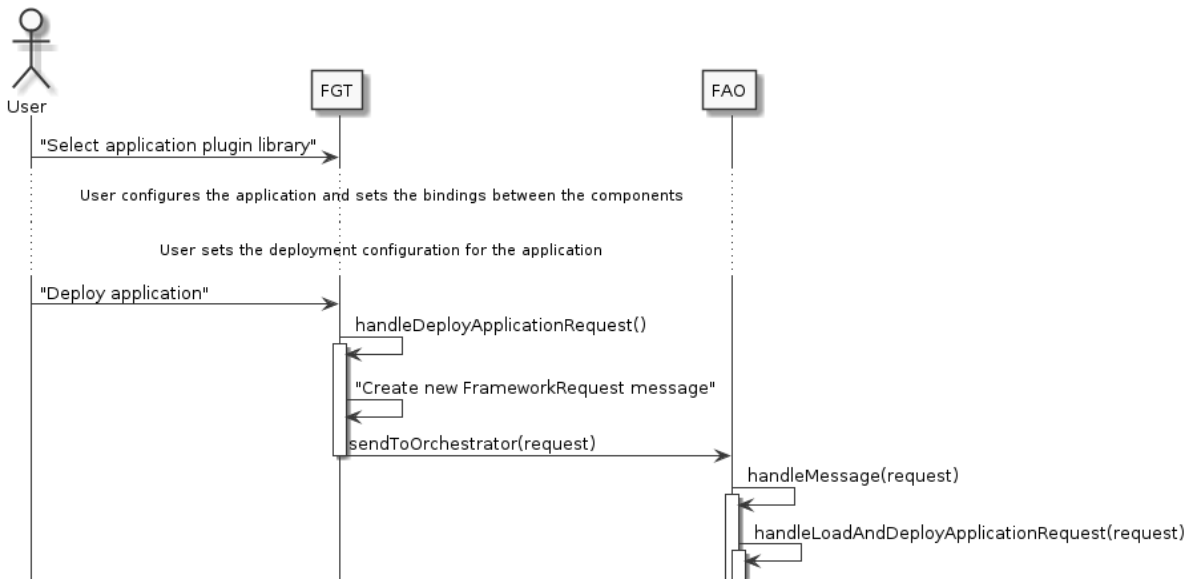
User

FGT

FAO

"Select application plugin library"

User configures the application and sets the bindings between the components

User sets the deployment configuration for the application

"Deploy application"

handleDeployApplicationRequest()

"Create new FrameworkRequest message"

sendToOrchestrator(request)

handleMessage(request)

handleLoadAndDeployApplicationRequest(request)